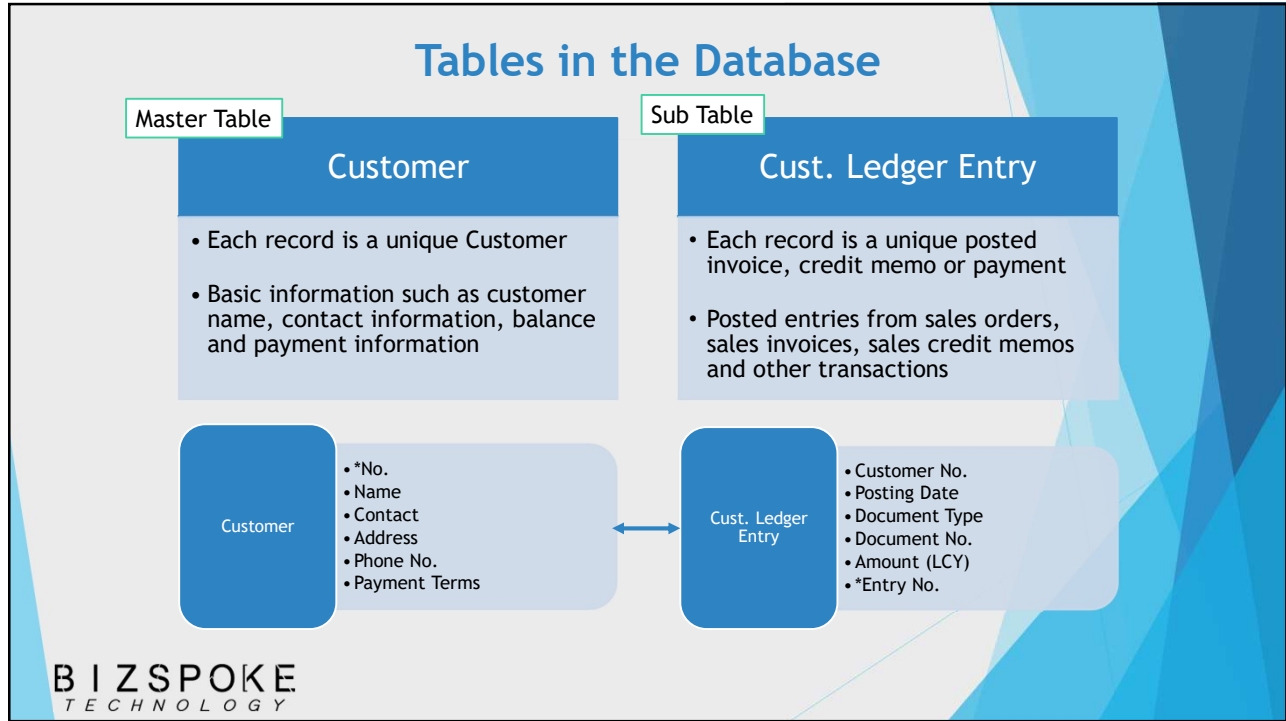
Tables in the Database

Master Table

Customer

• Each record is a unique Customer

• Basic information such as customer name, contact information, balance and payment information

Sub Table

Cust. Ledger Entry

• Each record is a unique posted invoice, credit memo or payment

• Posted entries from sales orders, sales invoices, sales credit memos and other transactions

Customer

• *No.
• Name
• Contact
• Address
• Phone No.
• Payment Terms

Cust. Ledger Entry

• Customer No.
• Posting Date
• Document Type
• Document No.
• Amount (LCY)
• *Entry No.

BIZSPOKE
TECHNOLOGY